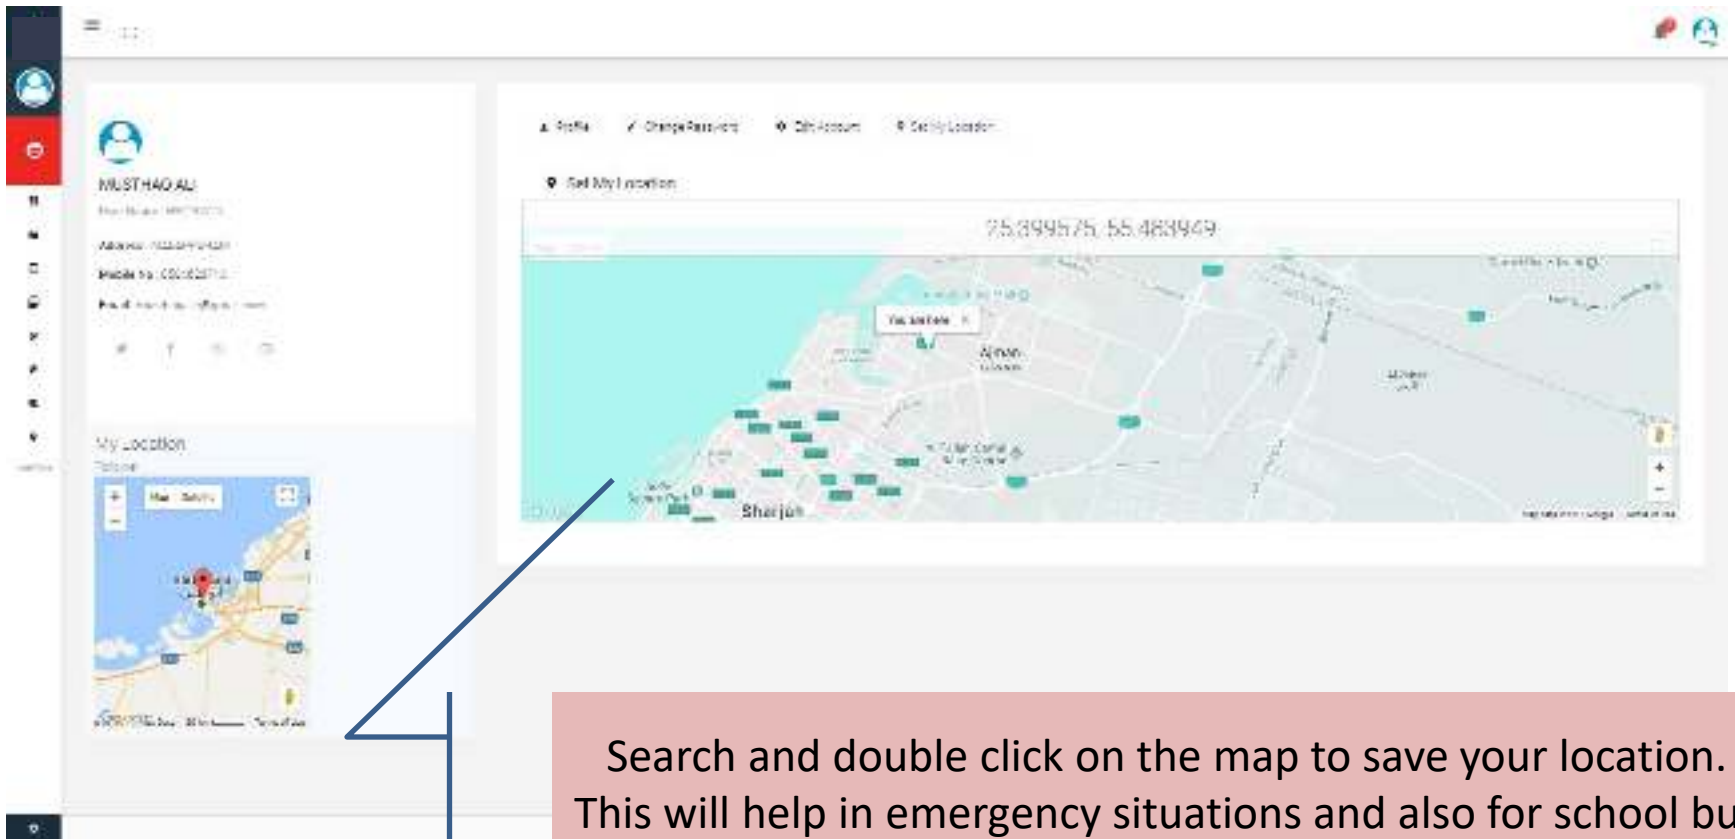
MUSTHAQ ALI

Address: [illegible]

Mobile No: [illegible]

Email: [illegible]

My Location

Map Satellite

Profile Change Password Edit Account Set My Location

Set My Location

25.399575, 55.483949

You are here ×

Ajman

Sharjah

Search and double click on the map to save your location.
This will help in emergency situations and also for school bu